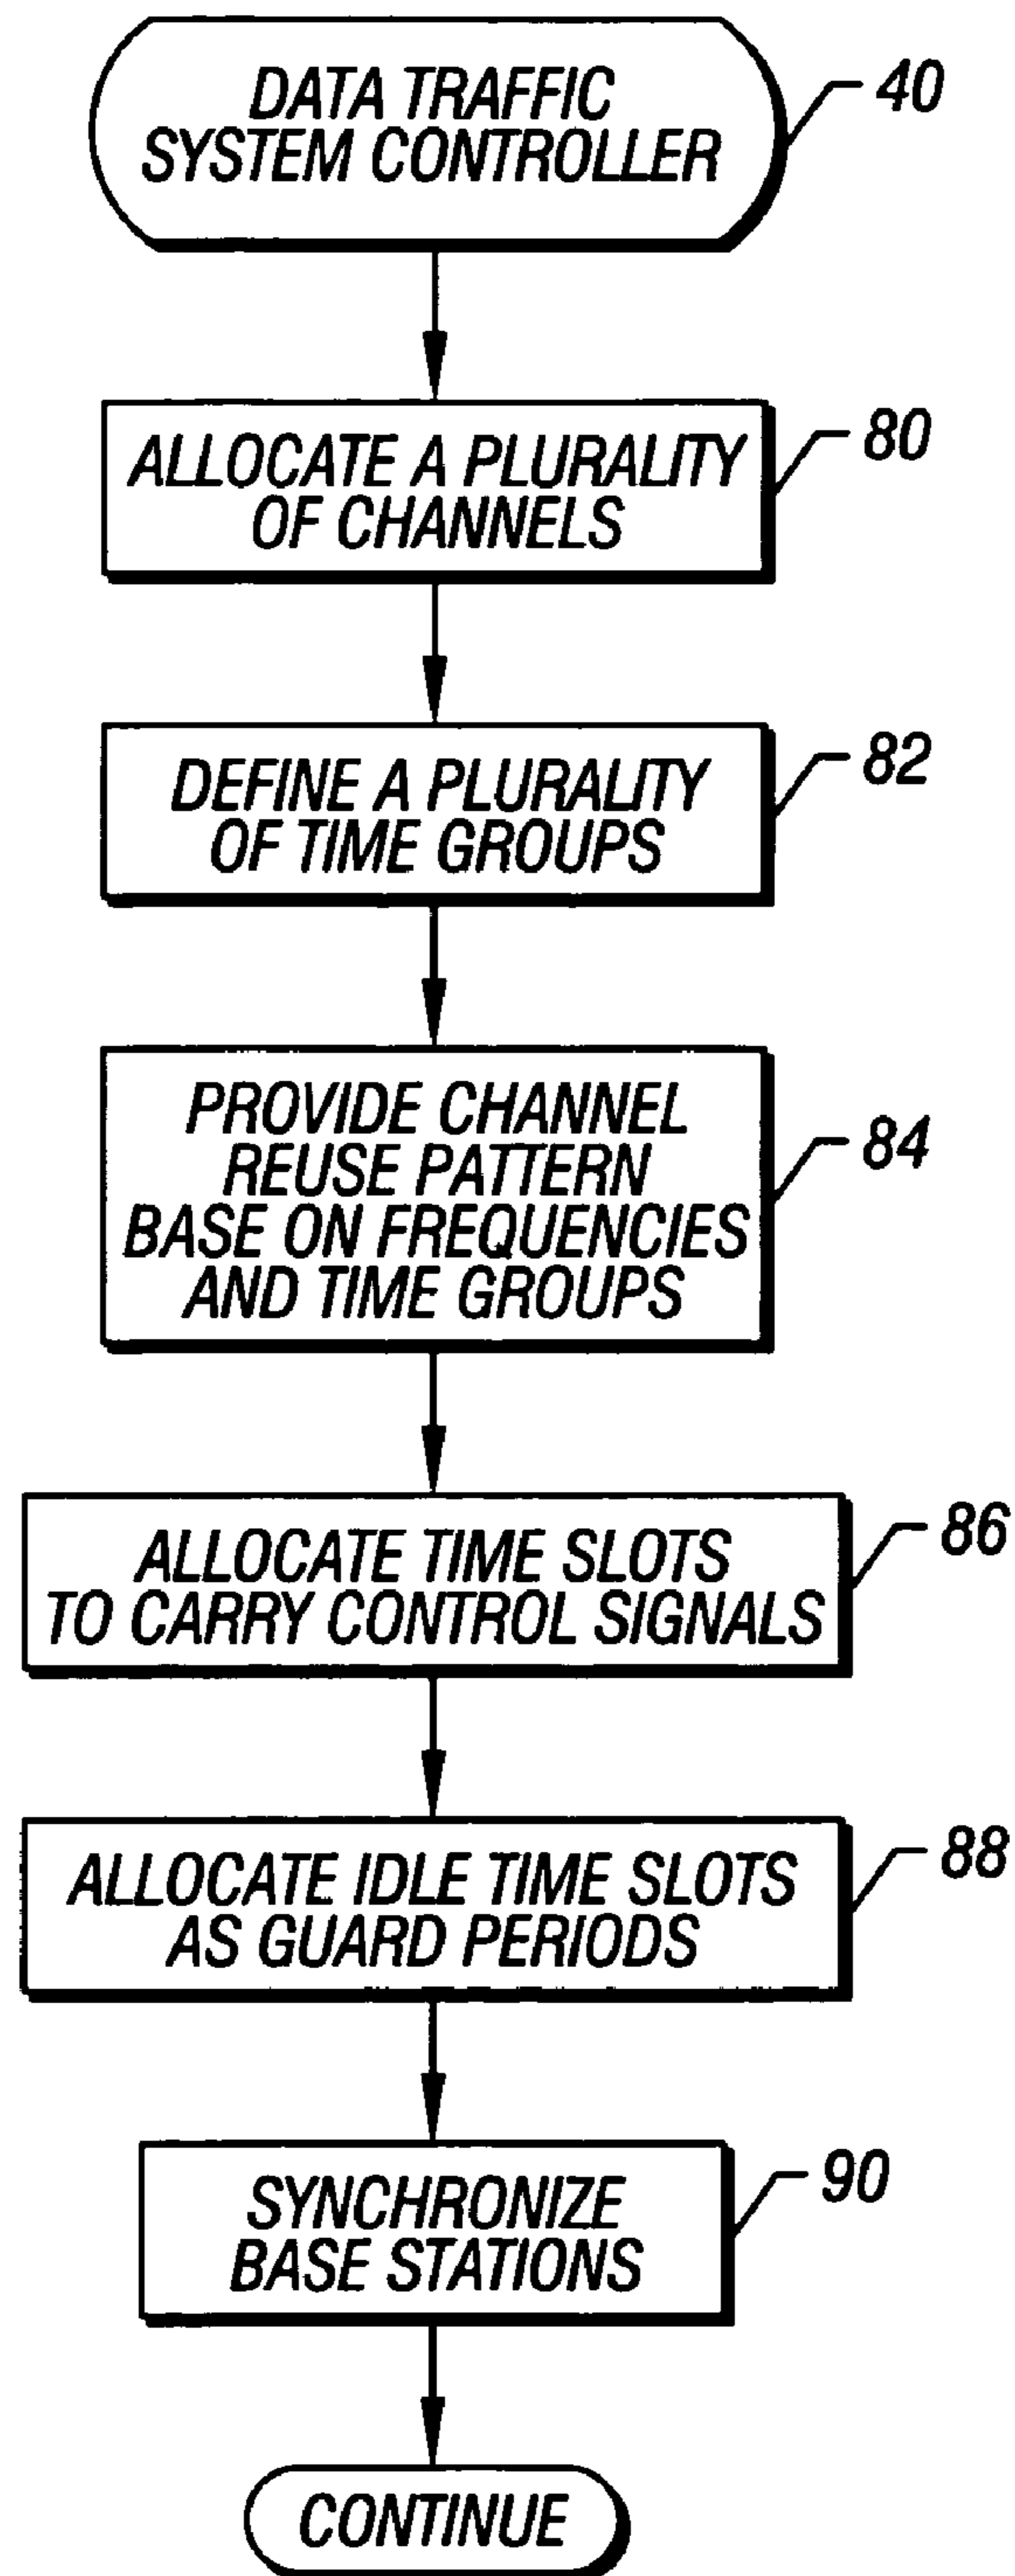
DATA TRAFFIC SYSTEM CONTROLLER

40

ALLOCATE A PLURALITY OF CHANNELS

80

DEFINE A PLURALITY OF TIME GROUPS

82

PROVIDE CHANNEL REUSE PATTERN BASE ON FREQUENCIES AND TIME GROUPS

84

ALLOCATE TIME SLOTS TO CARRY CONTROL SIGNALS

86

ALLOCATE IDLE TIME SLOTS AS GUARD PERIODS

88

SYNCHRONIZE BASE STATIONS

90

CONTINUE